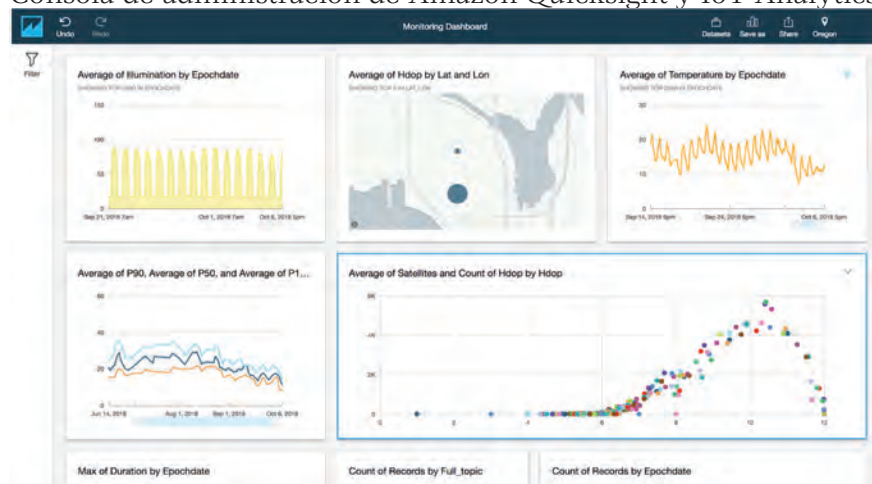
Consola de administración de Amazon QuickSight y IoT Analytics

Undo Redo

Monitoring Dashboard

Datasets Save as Share Oregon

Filter

Average of Illumination by Epochdate

SHOWING TOP 2500 IN EPOCHDATE

150

100

50

0

Sep 21, 2018 7am Oct 1, 2018 7am Oct 6, 2018 5pm

Average of Hdop by Lat and Lon

SHOWING TOP 5 IN LAT, LON

Average of Temperature by Epochdate

SHOWING TOP 2500 IN EPOCHDATE

30

20

10

0

Sep 14, 2018 5pm Sep 24, 2018 5pm Oct 6, 2018 5pm

Average of P90, Average of P50, and Average of P1...

60

40

20

0

Jun 14, 2018 Aug 1, 2018 Sep 1, 2018 Oct 6, 2018

Average of Satellites and Count of Hdop by Hdop

6K

4K

2K

0

0 2 4 6 8 10 12

Max of Duration by Epochdate

Count of Records by Full_topic

Count of Records by Epochdate